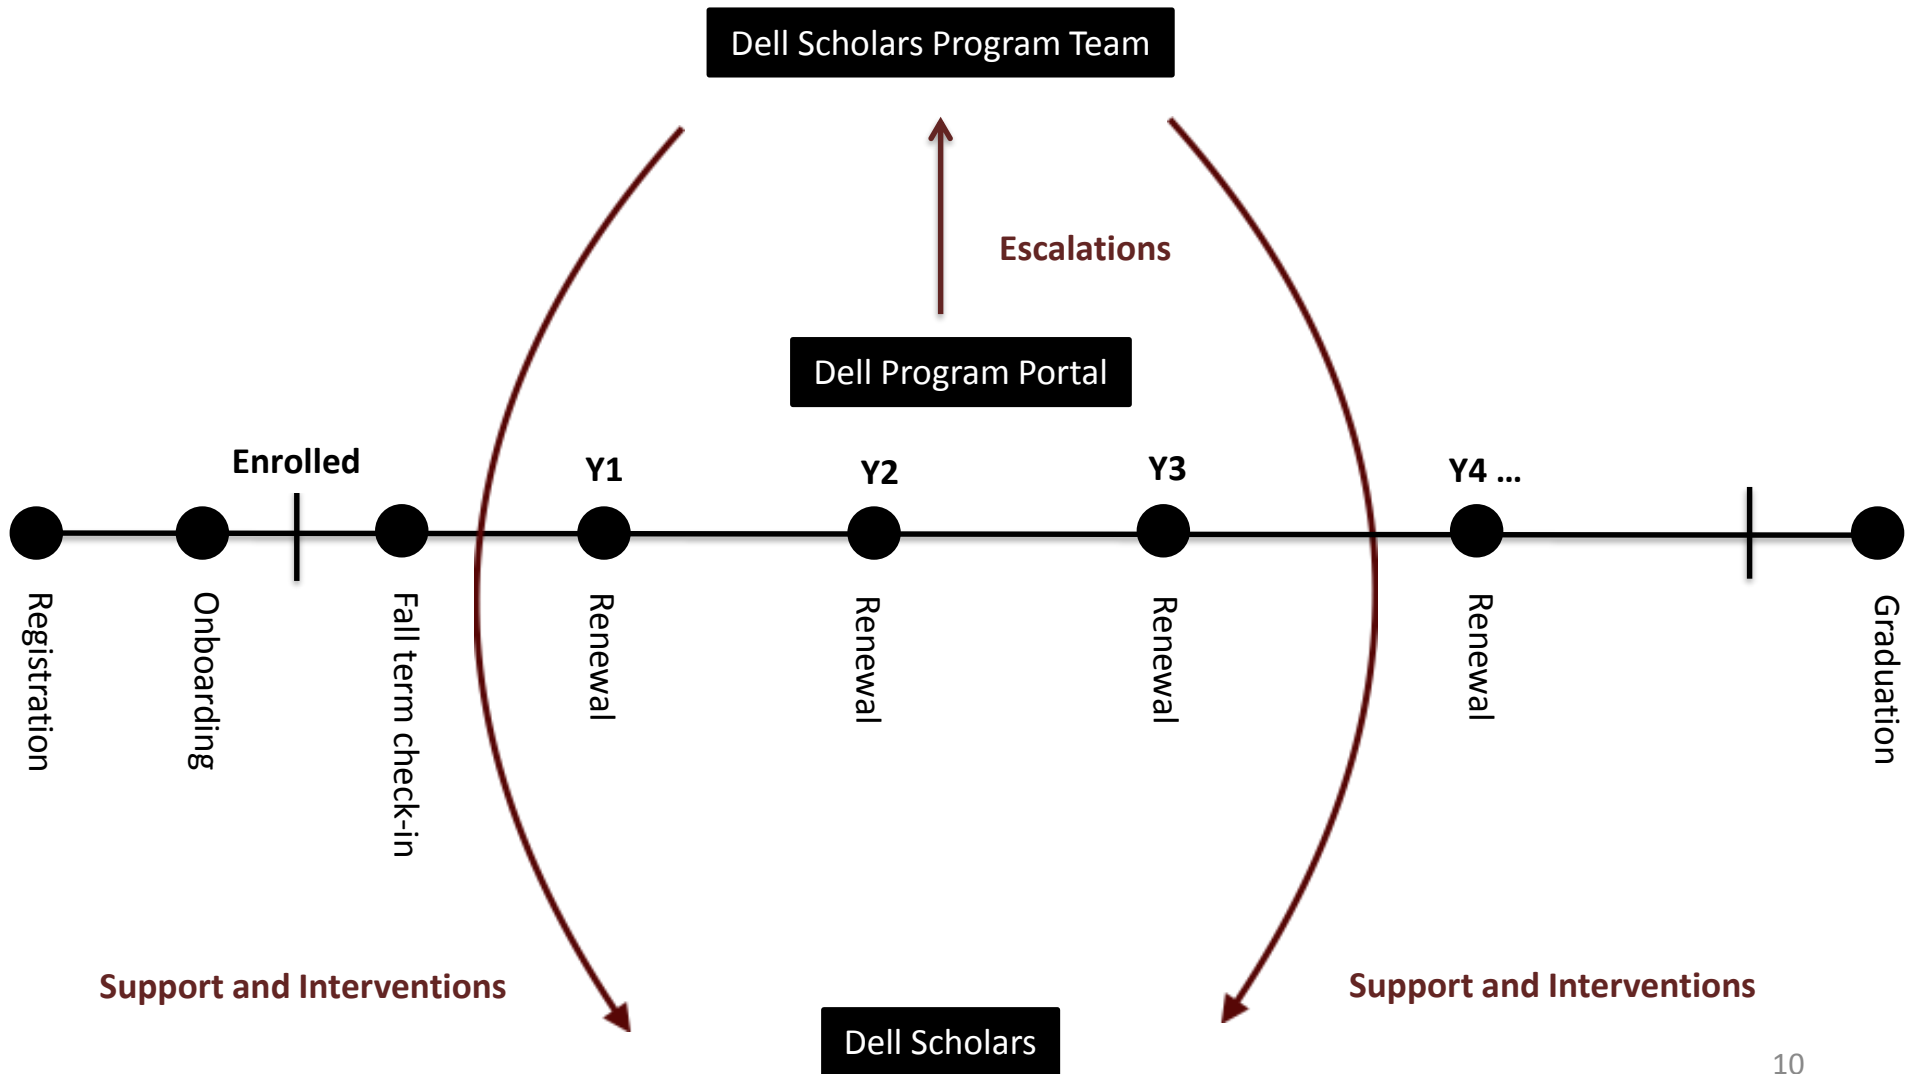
Dell Scholars Program Team

Escalations

Dell Program Portal

Enrolled

Y1

Y2

Y3

Y4 ...

Registration

Onboarding

Fall term check-in

Renewal

Renewal

Renewal

Renewal

Graduation

Support and Interventions

Support and Interventions

Dell Scholars

10